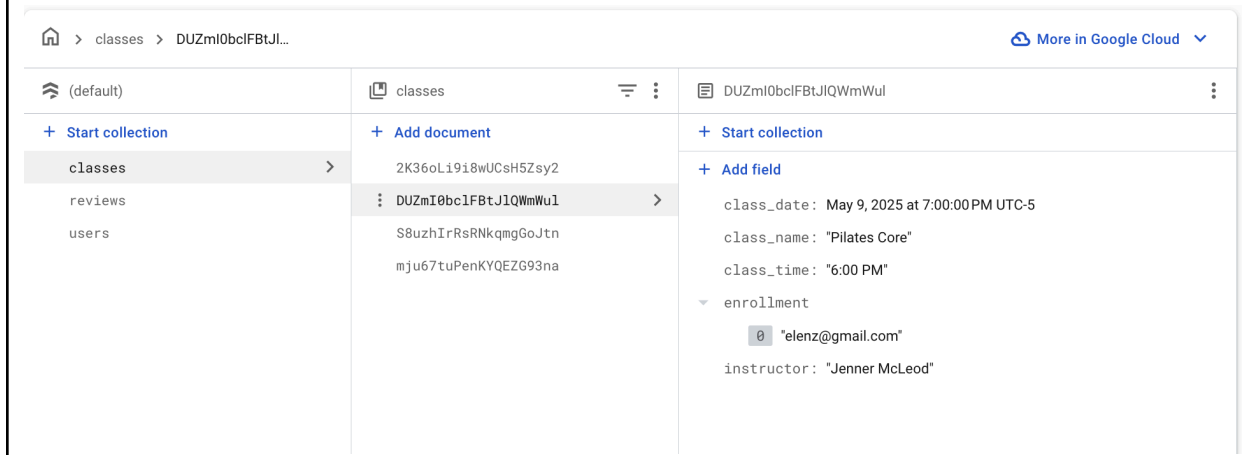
> classes > DUZmI0bclFBtJl...

More in Google Cloud

(default)

+ Start collection

classes

reviews

users

classes

+ Add document

2K36oLi9i8wUCsH5Zsy2

DUZmI0bclFBtJlQWmWul

S8uzhIrRsRNkqmgGoJtn

mju67tuPenKYQEZG93na

DUZmI0bclFBtJlQWmWul

+ Start collection

+ Add field

class_date: May 9, 2025 at 7:00:00 PM UTC-5

class_name: "Pilates Core"

class_time: "6:00 PM"

enrollment

0 "elenz@gmail.com"

instructor: "Jenner McLeod"